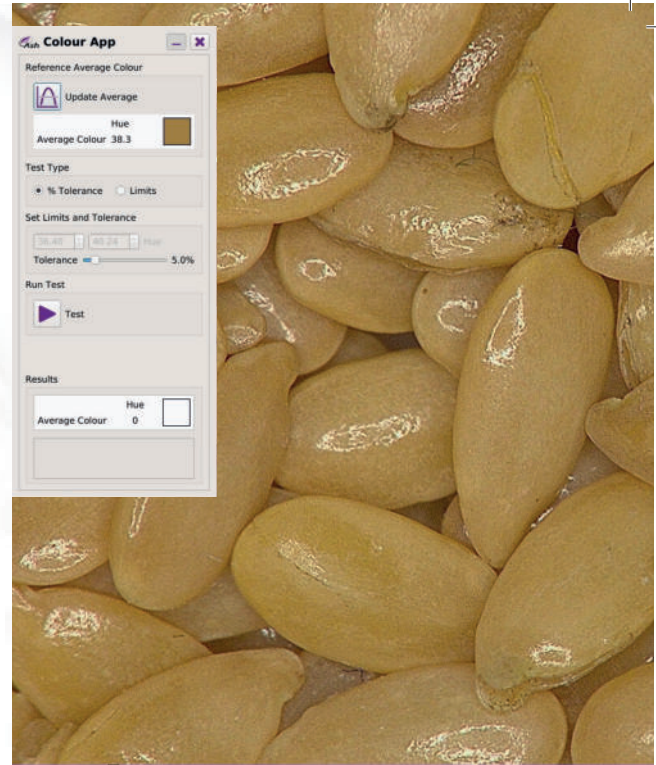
Colour App

Reference Average Colour

Update Average

Hue
Average Colour 38.3

Test Type

% Tolerance Limits

Set Limits and Tolerance

36.48 40.24 Hue

Tolerance 5.0%

Run Test

Test

Results

Hue
Average Colour 0